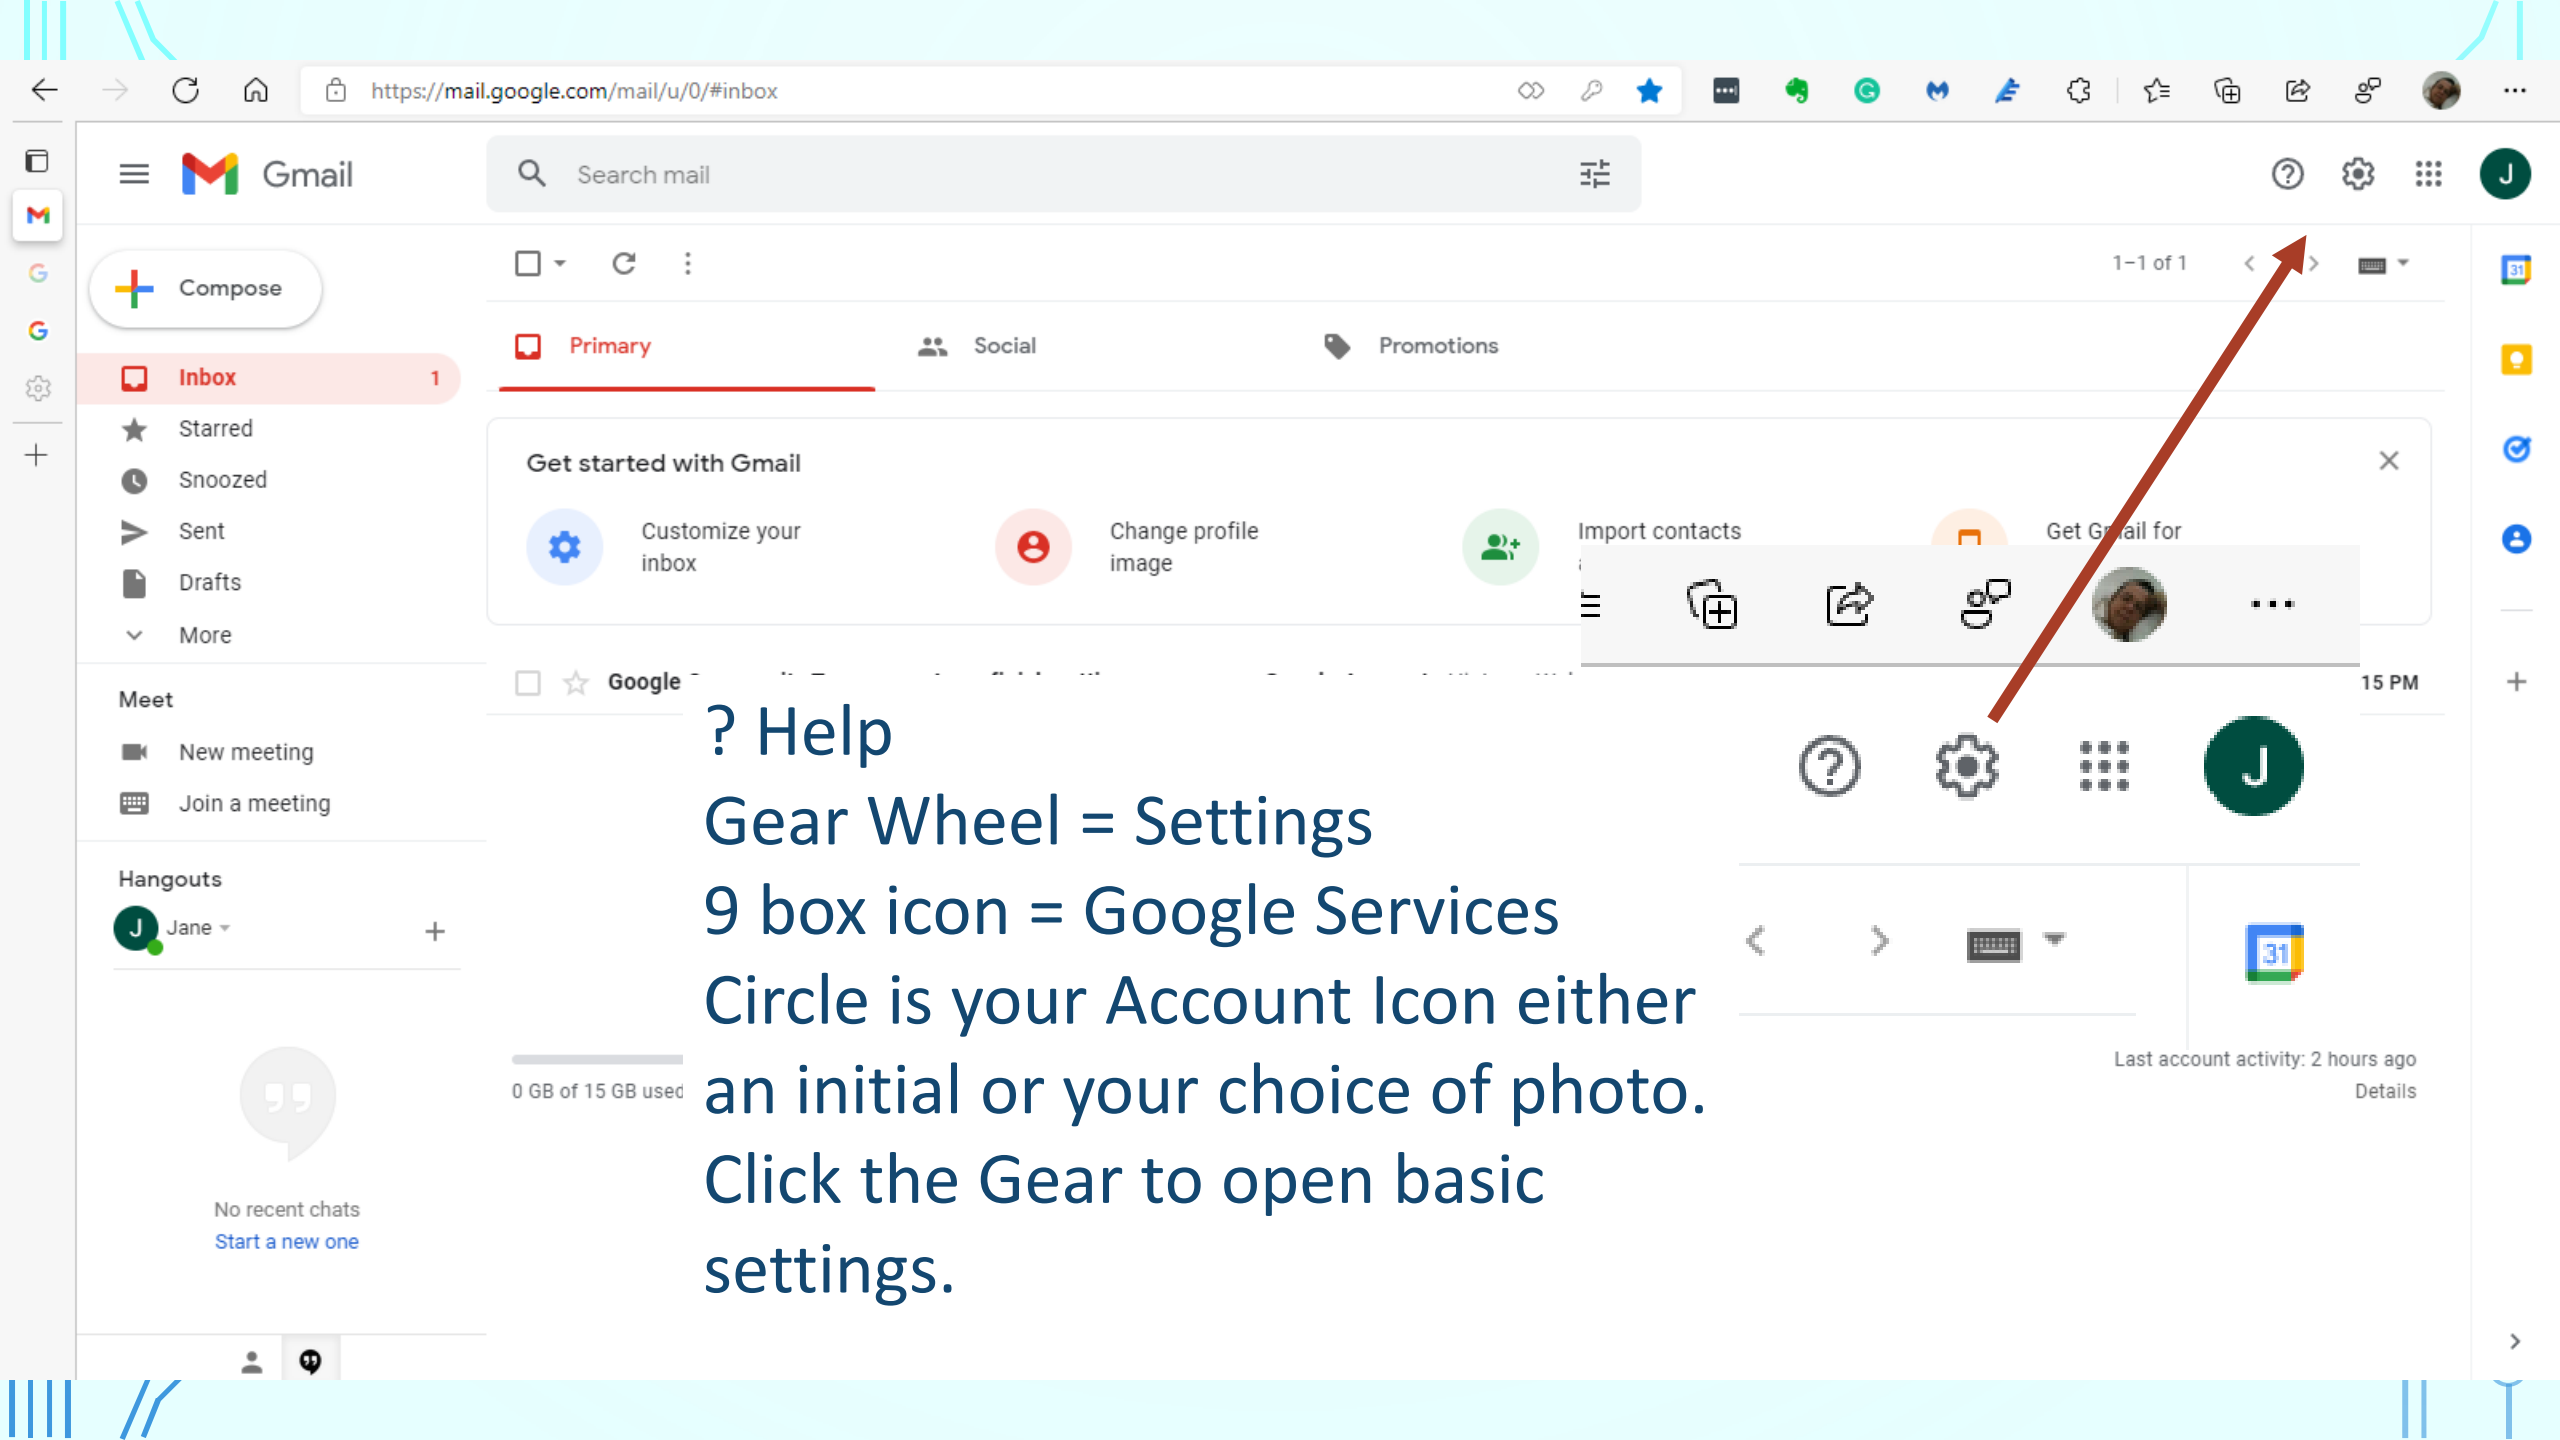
https://mail.google.com/mail/u/0/#inbox

Gmail

Search mail

J

Compose

Inbox 1
Starred
Snoozed
Sent
Drafts
More

Meet
New meeting
Join a meeting

Hangouts
J Jane

No recent chats
Start a new one

1–1 of 1

Primary
Social
Promotions

Get started with Gmail

Customize your inbox
Change profile image
Import contacts
Get Gmail for

Google

15 PM

0 GB of 15 GB used

? Help
Gear Wheel = Settings
9 box icon = Google Services
Circle is your Account Icon either an initial or your choice of photo.
Click the Gear to open basic settings.

J

Last account activity: 2 hours ago
Details